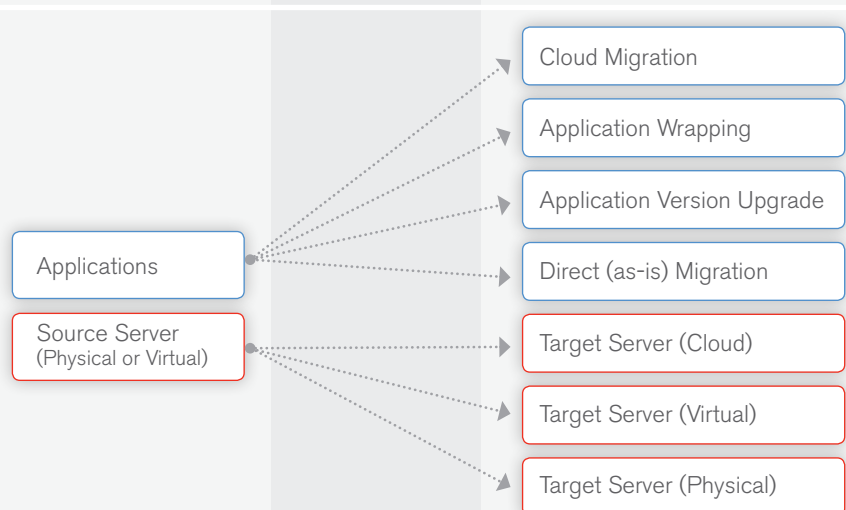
Applications

Source Server
(Physical or Virtual)

Cloud Migration

Application Wrapping

Application Version Upgrade

Direct (as-is) Migration

Target Server (Cloud)

Target Server (Virtual)

Target Server (Physical)